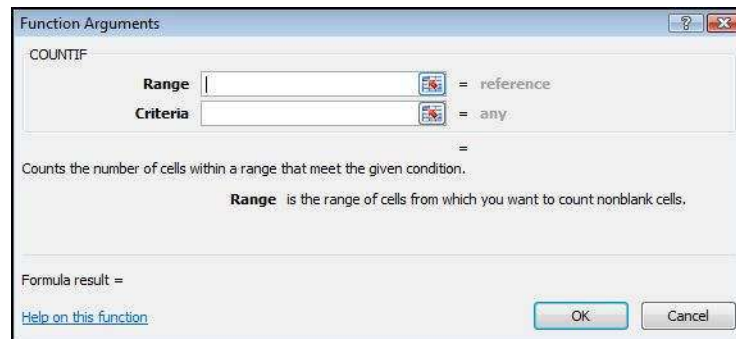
Function Arguments

?

COUNTIF

Range | = reference

Criteria = any

=

Counts the number of cells within a range that meet the given condition.

Range is the range of cells from which you want to count nonblank cells.

Formula result =

Help on this function

OK

Cancel